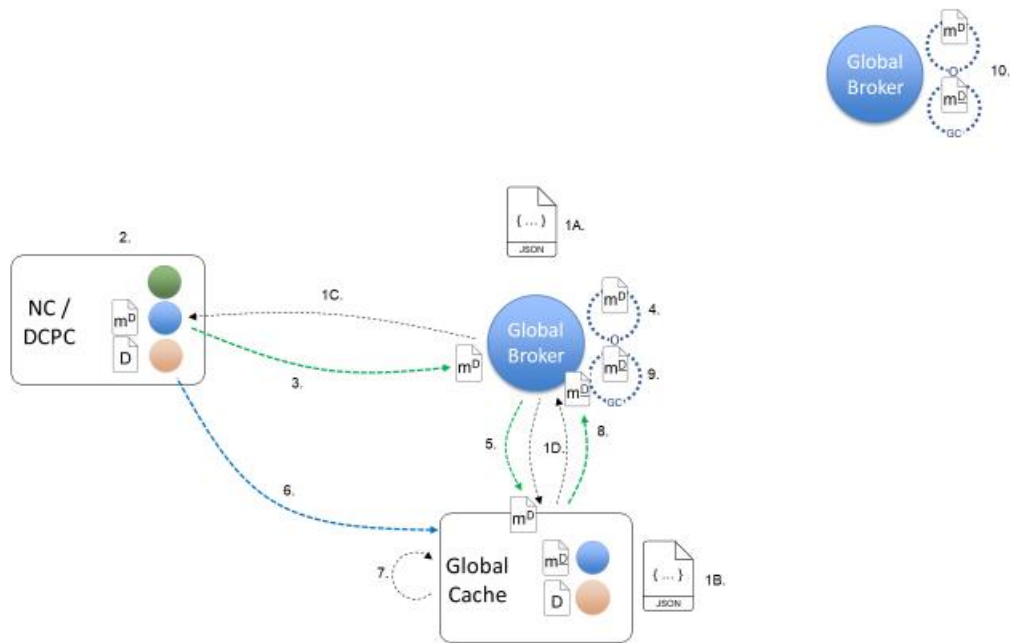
Global Broker

$m^D$

O

$m^{\underline{D}}$

GC

10.

{ … }

JSON

1A.

2.

NC / DCPC

$m^D$

D

1C.

Global Broker

$m^D$

4.

O

$m^{\underline{D}}$

9.

GC

$m^D$

3.

$m^{\underline{D}}$

5.

1D.

8.

6.

$m^D$

7.

Global Cache

$m^{\underline{D}}$

D

{ … }

JSON

1B.